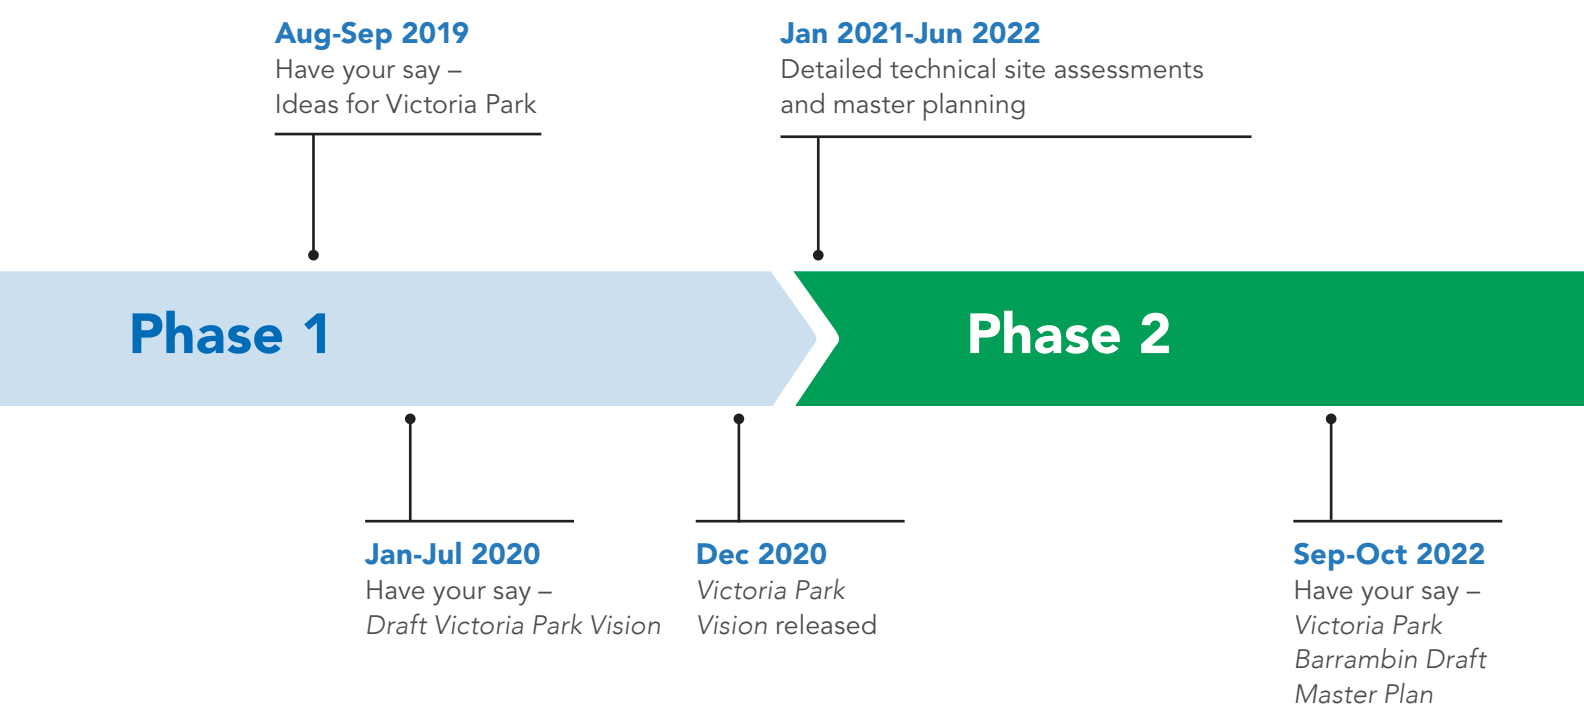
Aug-Sep 2019
Have your say – Ideas for Victoria Park

Jan 2021-Jun 2022
Detailed technical site assessments and master planning

Phase 1

Phase 2

Jan-Jul 2020
Have your say – Draft Victoria Park Vision

Dec 2020
Victoria Park Vision released

Sep-Oct 2022
Have your say – Victoria Park Barrambin Draft Master Plan